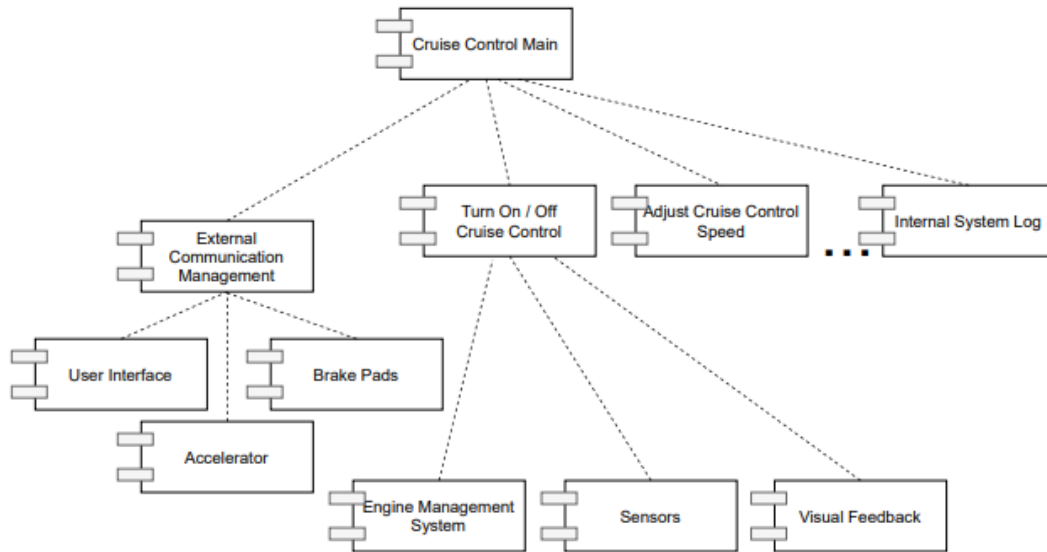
Cruise Control Main

External Communication Management

Turn On / Off Cruise Control

Adjust Cruise Control Speed

Internal System Log

...

User Interface

Brake Pads

Accelerator

Engine Management System

Sensors

Visual Feedback